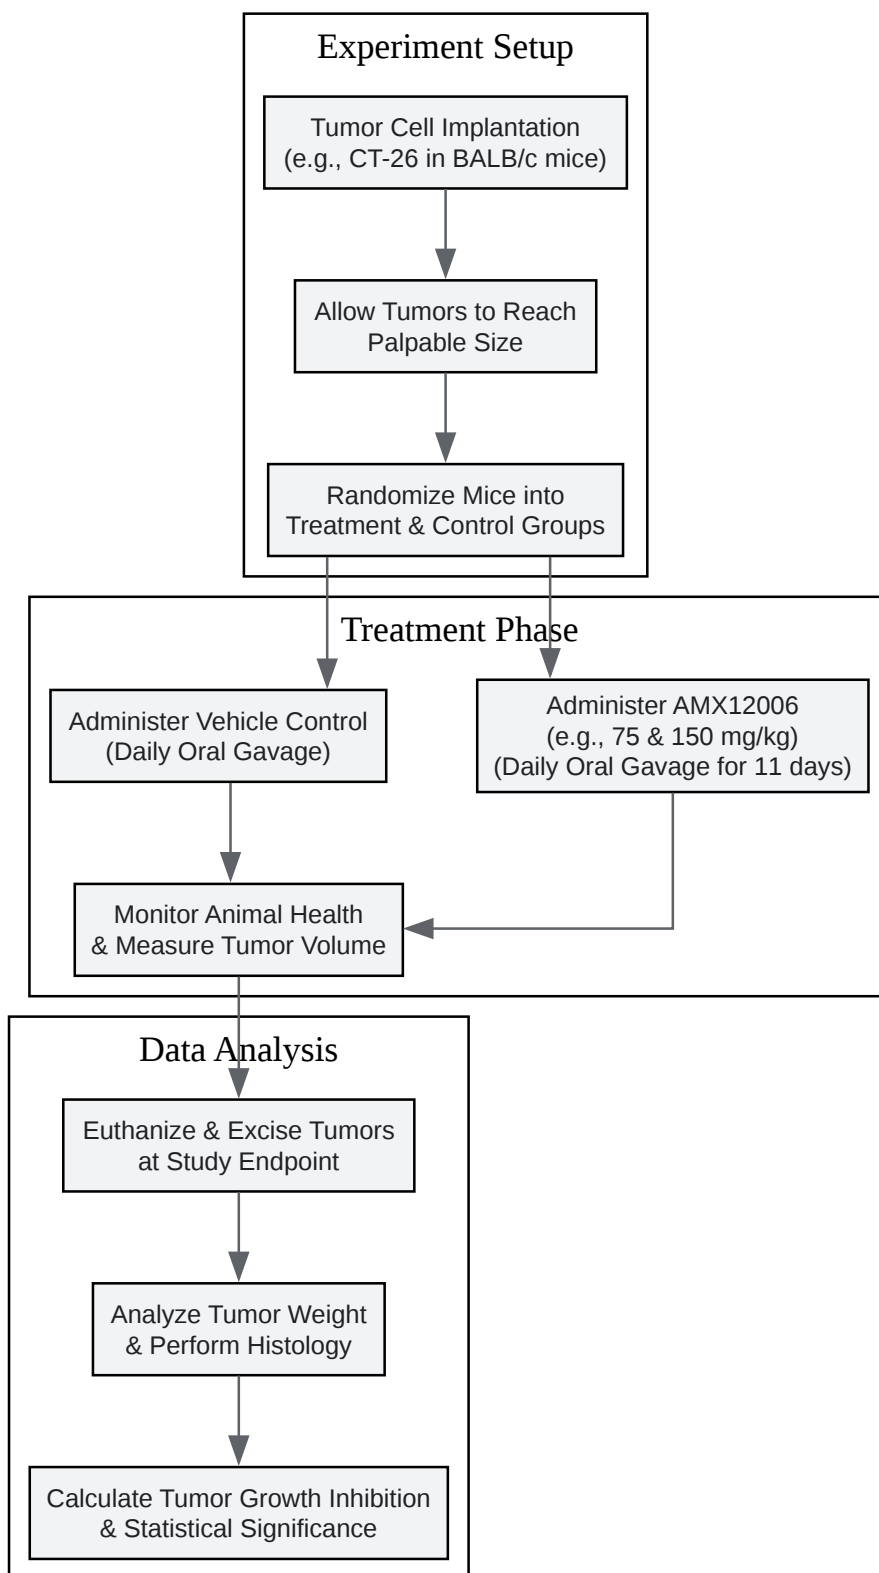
Experiment Setup

Tumor Cell Implantation
(e.g., CT-26 in BALB/c mice)

Allow Tumors to Reach
Palpable Size

Randomize Mice into
Treatment & Control Groups

Treatment Phase

Administer Vehicle Control
(Daily Oral Gavage)

Administer AMX12006
(e.g., 75 & 150 mg/kg)
(Daily Oral Gavage for 11 days)

Monitor Animal Health
& Measure Tumor Volume

Data Analysis

Euthanize & Excise Tumors
at Study Endpoint

Analyze Tumor Weight
& Perform Histology

Calculate Tumor Growth Inhibition
& Statistical Significance